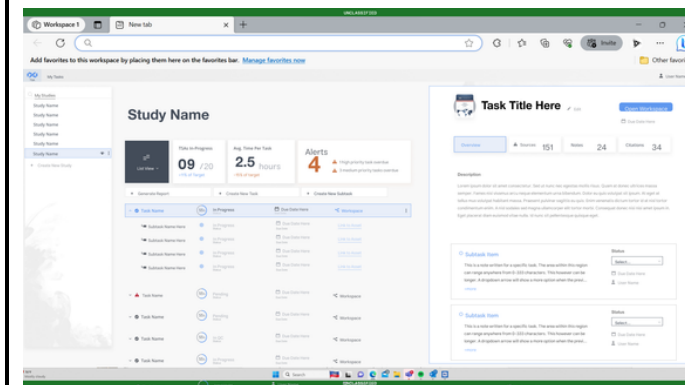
UNCLASSIFIED

Workspace 1

New tab

Invite

Add favorites to this workspace by placing them here on the favorites bar. Manage favorites now

Other favorites

My Tasks

My Studies

Study Name

Study Name

Study Name

Study Name

Study Name

Study Name

Study Name

Study Name

Create New Study

Study Name

List View

TSAs In Progress

09 /20

Avg. Time Per Task

2.5 hours

Alerts

4

Generate Report

Create New Task

Create New Subtask

Task Name

In Progress

Due Date Here

Workspace

Subtask Name Here

Subtask Name Here

Subtask Name Here

Subtask Name Here

Subtask Name Here

Task Name

Task Name

Task Name

Task Name

Workspace

Workspace

Workspace

Workspace

Task Title Here

Open Workspace

Due Date Here

Overview

Sources 151

Notes 24

Citations 34

Description

Subtask Item

This is a note written for a specific task. The area within this region can range anywhere from 0-330 characters. This however can be longer. A drop down arrow will show a more option when the pred...

Status

Select...

Due Date Here

User Name

Subtask Item

This is a note written for a specific task. The area within this region can range anywhere from 0-330 characters. This however can be longer. A drop down arrow will show a more option when the pred...

Status

Select...

Due Date Here

User Name

Search

UNCLASSIFIED